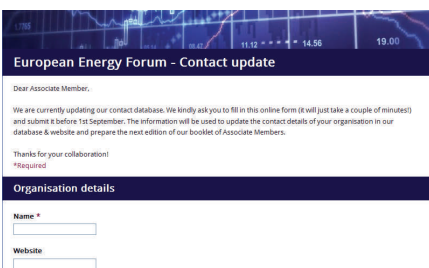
11.12 14.56 19.00

European Energy Forum - Contact update

Dear Associate Member,

We are currently updating our contact database. We kindly ask you to fill in this online form (it will just take a couple of minutes!) and submit it before 1st September. The information will be used to update the contact details of your organisation in our database & website and prepare the next edition of our booklet of Associate Members.

Thanks for your collaboration!
*Required

Organisation details

Name *

Website